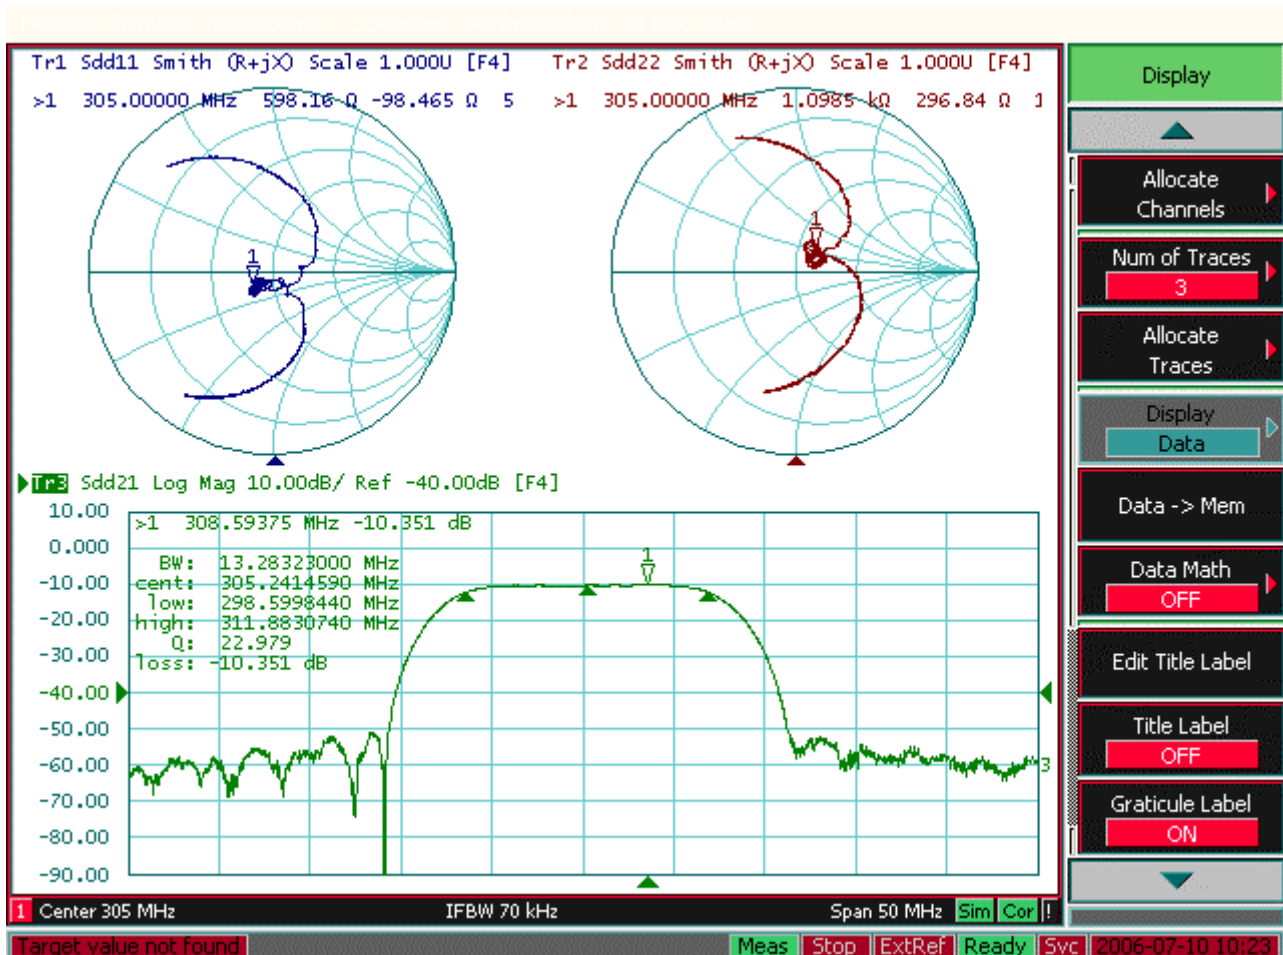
Tr1 Sdd11 Smith (R+jX) Scale 1.000U [F4]
>1 305.00000 MHz 598.16 Ω -98.465 Ω 5

Tr2 Sdd22 Smith (R+jX) Scale 1.000U [F4]
>1 305.00000 MHz 1.0985 kΩ 296.84 Ω 1

Tr3 Sdd21 Log Mag 10.00dB/ Ref -40.00dB [F4]

>1 308.59375 MHz -10.351 dB
BW: 13.28323000 MHz
cent: 305.2414590 MHz
low: 298.5998440 MHz
high: 311.8830740 MHz
Q: 22.979
loss: -10.351 dB

10.00
0.000
-10.00
-20.00
-30.00
-40.00
-50.00
-60.00
-70.00
-80.00
-90.00

1 Center 305 MHz IFBW 70 kHz Span 50 MHz Sim Cor !

Display
Allocate Channels
Num of Traces
3
Allocate Traces
Display
Data
Data -> Mem
Data Math
OFF
Edit Title Label
Title Label
OFF
Graticule Label
ON

Target value not found Meas Stop ExtRef Ready Svc 2006-07-10 10:23